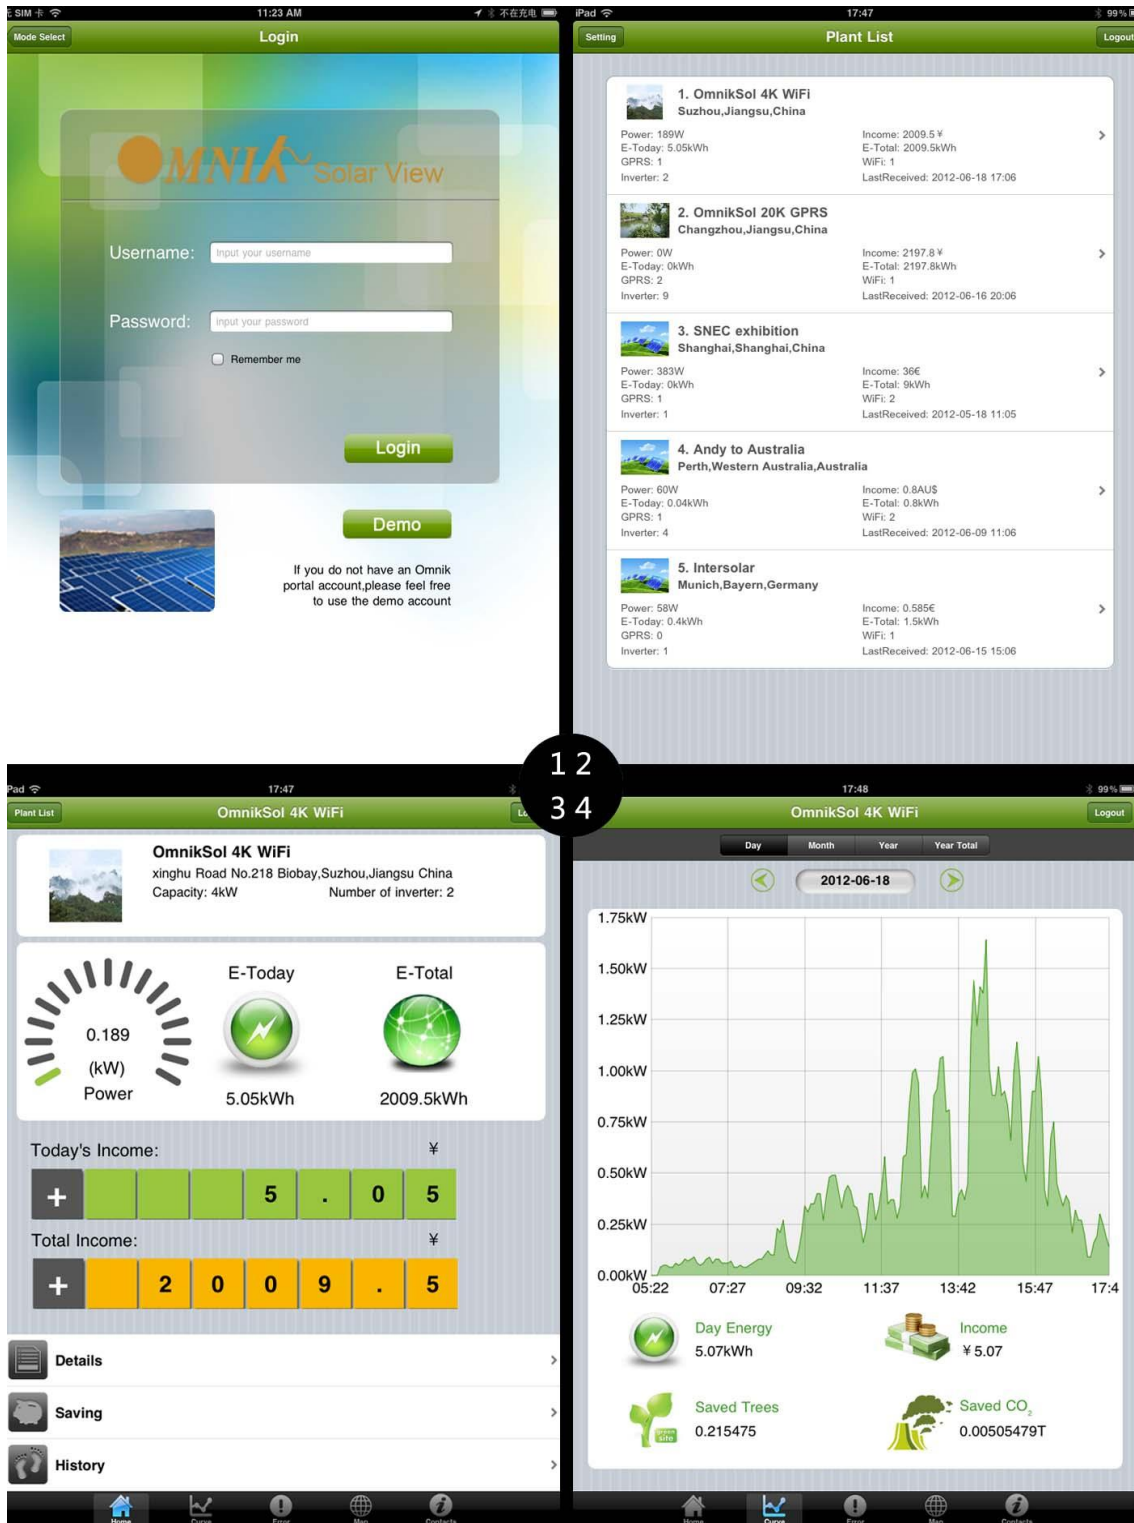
SIM 卡 11:23 AM 不在充电

Mode Select
Login

OMNIK Solar View

Username: Input your username

Password: input your password

Remember me

Login

Demo

If you do not have an Omnik portal account,please feel free to use the demo account

iPad 17:47 99%

Setting
Plant List
Logout

1. OmnikSol 4K WiFi
Suzhou,Jiangsu,China
Power: 189W
E-Today: 5.05kWh
GPRS: 1
Inverter: 2
Income: 2009.5 ¥
E-Total: 2009.5kWh
WiFi: 1
LastReceived: 2012-06-18 17:06

2. OmnikSol 20K GPRS
Changzhou,Jiangsu,China
Power: 0W
E-Today: 0kWh
GPRS: 2
Inverter: 9
Income: 2197.8 ¥
E-Total: 2197.8kWh
WiFi: 1
LastReceived: 2012-06-16 20:06

3. SNEC exhibition
Shanghai,Shanghai,China
Power: 383W
E-Today: 0kWh
GPRS: 1
Inverter: 1
Income: 36€
E-Total: 9kWh
WiFi: 2
LastReceived: 2012-05-18 11:05

4. Andy to Australia
Perth,Western Australia,Australia
Power: 60W
E-Today: 0.04kWh
GPRS: 1
Inverter: 4
Income: 0.8AU$
E-Total: 0.8kWh
WiFi: 2
LastReceived: 2012-06-09 11:06

5. Intersolar
Munich,Bayern,Germany
Power: 58W
E-Today: 0.4kWh
GPRS: 0
Inverter: 1
Income: 0.585€
E-Total: 1.5kWh
WiFi: 1
LastReceived: 2012-06-15 15:06

1 2
3 4

Pad 17:47

Plant List
OmnikSol 4K WiFi
Lo

OmnikSol 4K WiFi
xinghu Road No.218 Biobay,Suzhou,Jiangsu China
Capacity: 4kW
Number of inverter: 2

0.189
(kW)
Power

E-Today
5.05kWh

E-Total
2009.5kWh

Today's Income: ¥
+ 5 . 0 5

Total Income: ¥
+ 2 0 0 9 . 5

Details
Saving
History

Home Curve Error Map Contacts

17:48 99%

OmnikSol 4K WiFi
Logout

Day Month Year Year Total

2012-06-18

1.75kW
1.50kW
1.25kW
1.00kW
0.75kW
0.50kW
0.25kW
0.00kW
05:22 07:27 09:32 11:37 13:42 15:47 17:4

Day Energy
5.07kWh

Income
¥5.07

Saved Trees
0.215475

Saved $CO_2$
0.00505479T

Home Curve Error Map Contacts